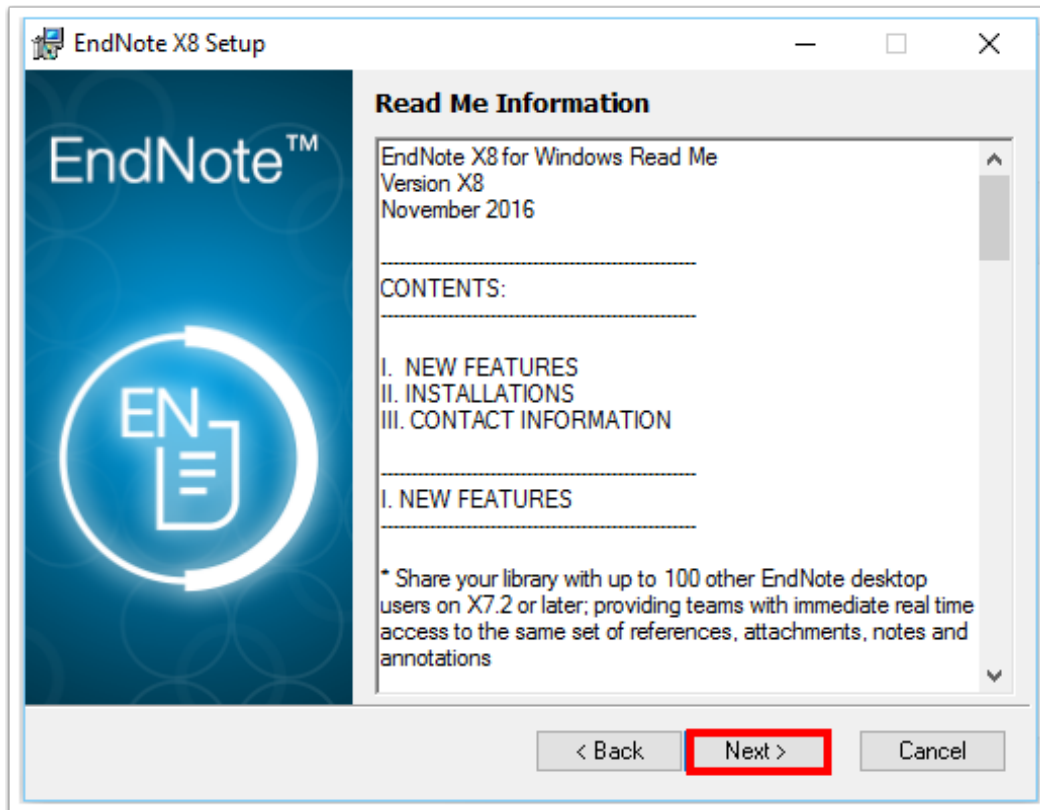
EndNote X8 Setup

EndNote™

EN

Read Me Information

EndNote X8 for Windows Read Me
Version X8
November 2016

------------------------------------------------
CONTENTS:
------------------------------------------------

I. NEW FEATURES
II. INSTALLATIONS
III. CONTACT INFORMATION

------------------------------------------------
I. NEW FEATURES
------------------------------------------------

* Share your library with up to 100 other EndNote desktop users on X7.2 or later; providing teams with immediate real time access to the same set of references, attachments, notes and annotations

< Back

Next >

Cancel